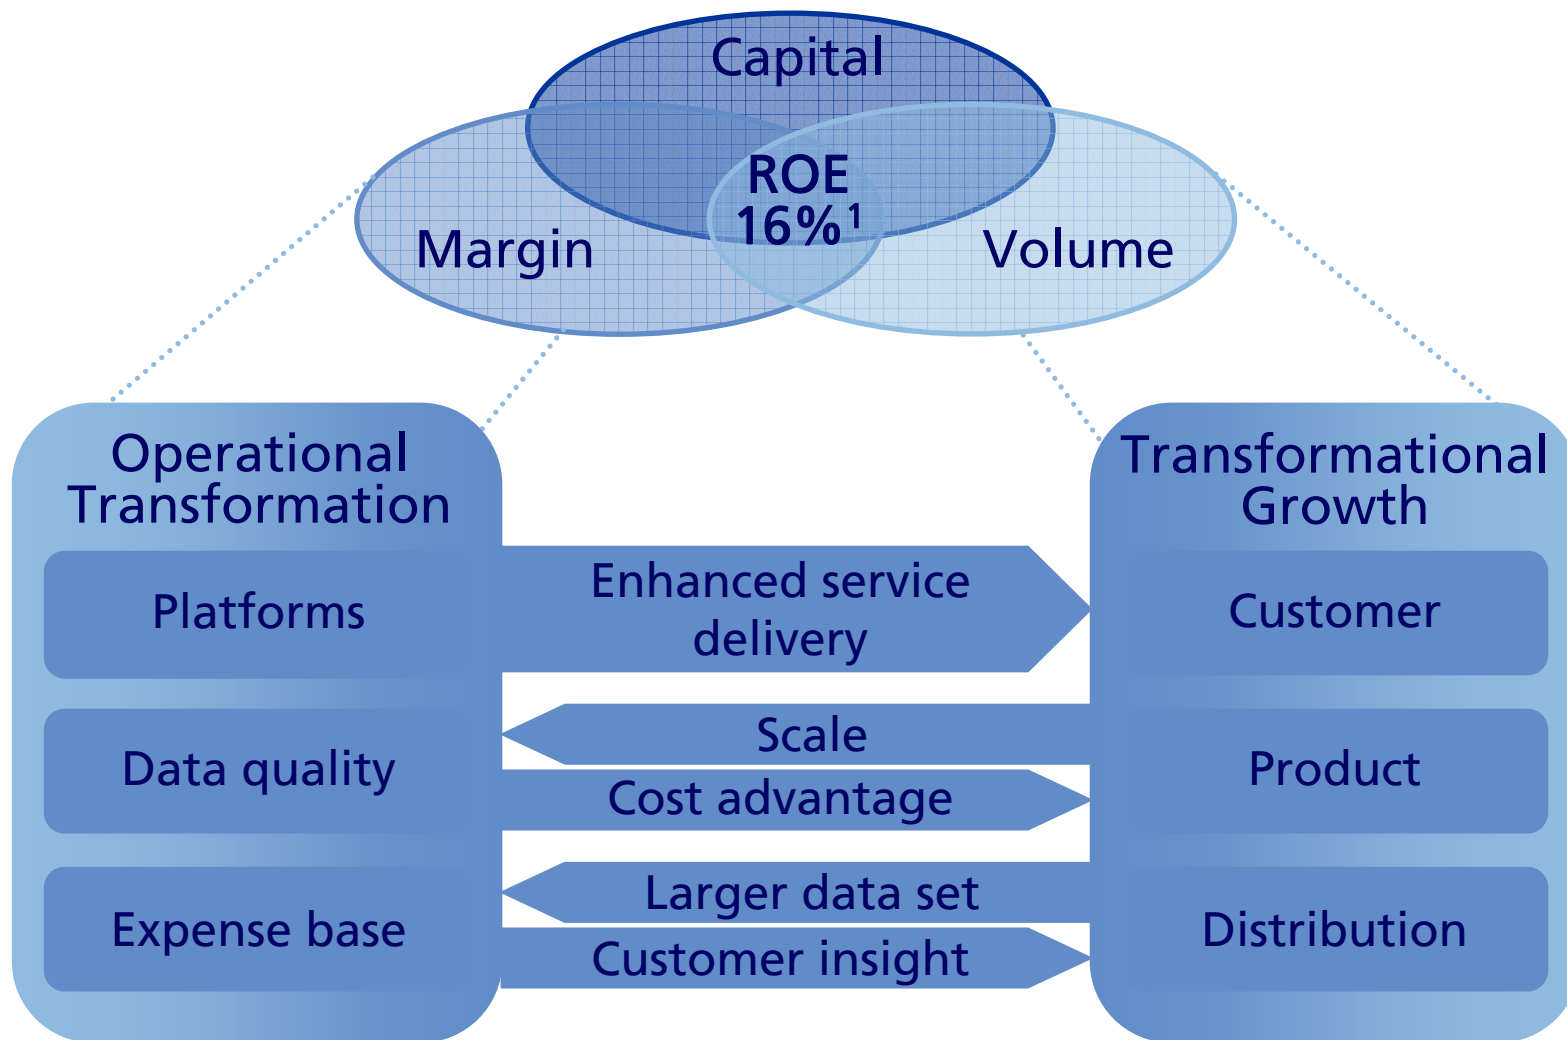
Capital

Margin

ROE
16%$^1$

Volume

Operational Transformation

Platforms

Data quality

Expense base

Enhanced service delivery

Scale

Cost advantage

Larger data set

Customer insight

Transformational Growth

Customer

Product

Distribution